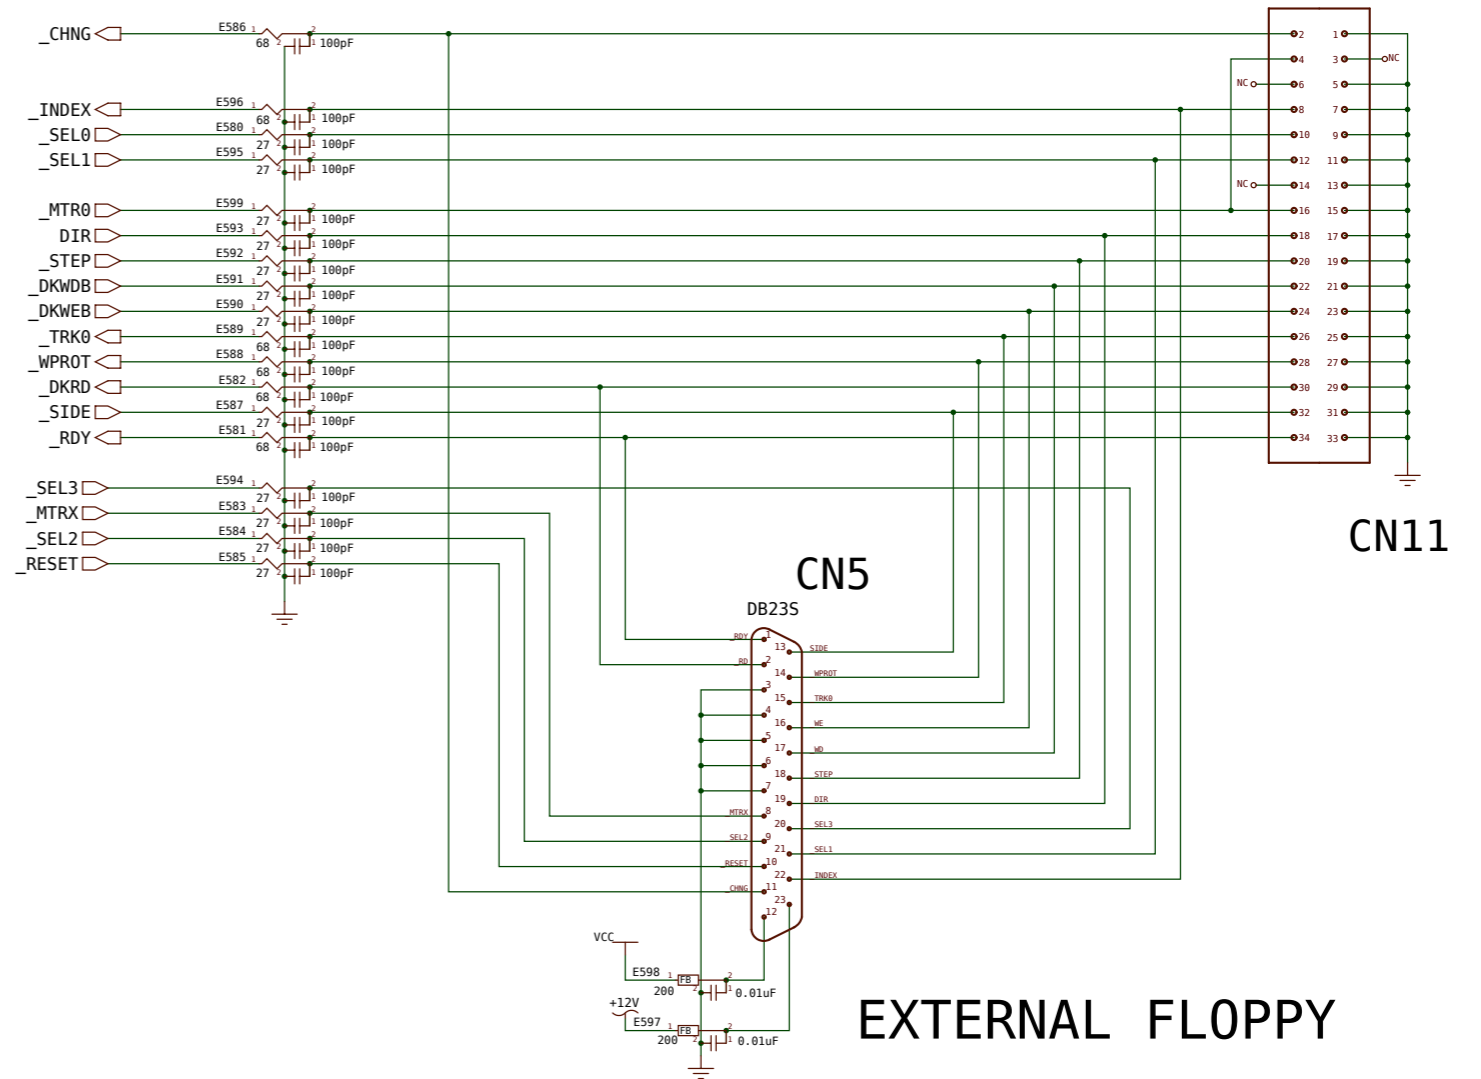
_CHNG
E586 1 68 2 2 1 100pF

_INDEX
E596 1 68 2 2 1 100pF

_SEL0
E580 1 27 2 2 1 100pF

_SEL1
E595 1 27 2 2 1 100pF

_MTR0
E599 1 27 2 2 1 100pF

DIR
E593 1 27 2 2 1 100pF

_STEP
E592 1 27 2 2 1 100pF

_DKWDB
E591 1 27 2 2 1 100pF

_DKWEB
E590 1 27 2 2 1 100pF

_TRK0
E589 1 68 2 2 1 100pF

_WPROT
E588 1 68 2 2 1 100pF

_DKRD
E582 1 68 2 2 1 100pF

_SIDE
E587 1 27 2 2 1 100pF

_RDY
E581 1 68 2 2 1 100pF

_SEL3
E594 1 27 2 2 1 100pF

_MTRX
E583 1 27 2 2 1 100pF

_SEL2
E584 1 27 2 2 1 100pF

_RESET
E585 1 27 2 2 1 100pF

2 1
4 3 NC
NC 6 5
8 7
10 9
12 11
NC 14 13
16 15
18 17
20 19
22 21
24 23
26 25
28 27
30 29
32 31
34 33

CN11

CN5
DB23S

RDY 1
RD 2
3
4
5
6
7
MTRX 8
SEL2 9
RESET 10
_CHNG 11
12
13 SIDE
14 WPROT
15 TRK0
16 WE
17 WD
18 STEP
19 DIR
20 SEL3
21 SEL1
22 INDEX
23

VCC
E598 1 FB 2
200
2 1 0.01uF
+12V
E597 1 FB 2
200
2 1 0.01uF

EXTERNAL FLOPPY